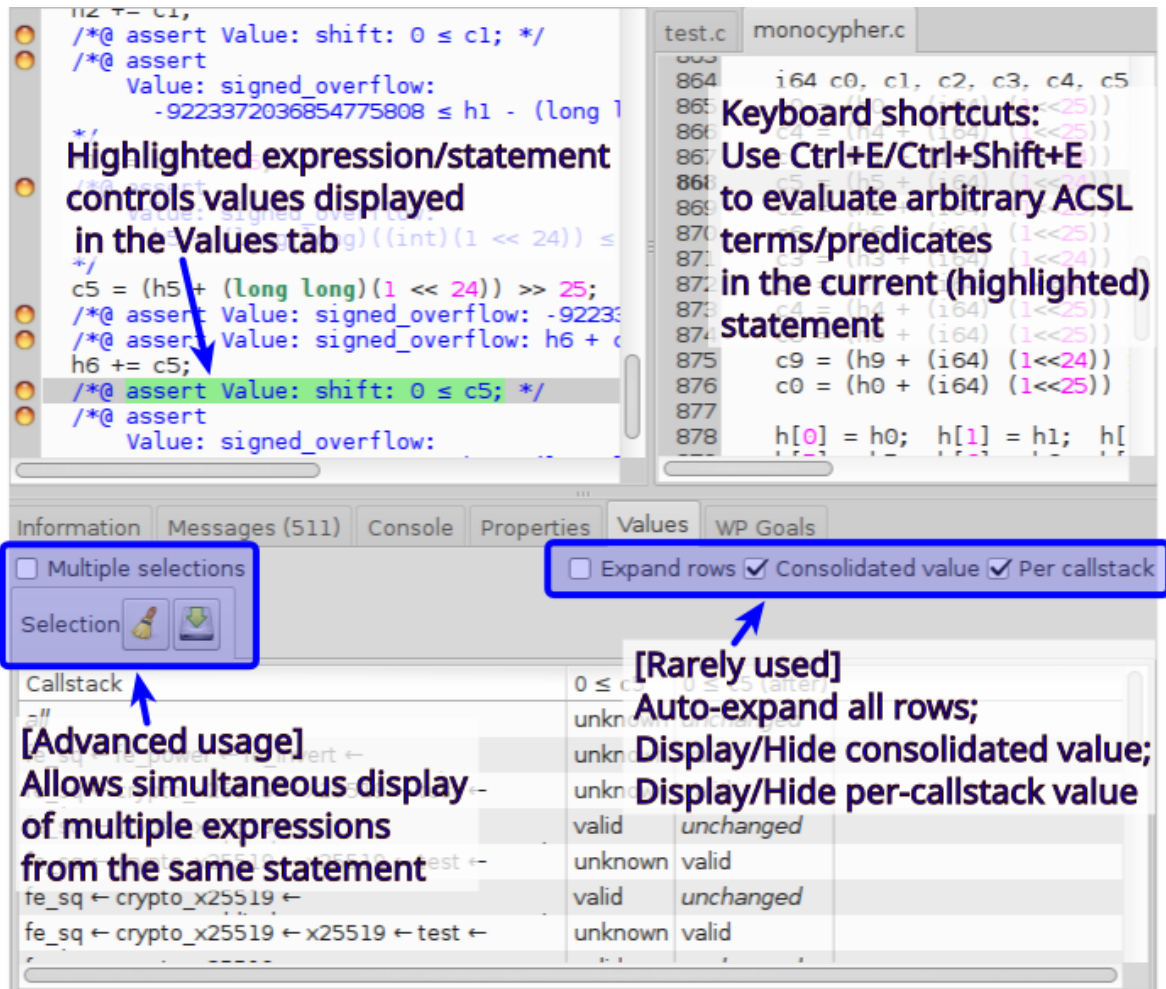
h2 += c1;
/*@ assert Value: shift: 0 ≤ c1; */
/*@ assert
Value: signed_overflow:
-9223372036854775808 ≤ h1 - (long l
*/

Highlighted expression/statement controls values displayed in the Values tab

/*@ assert
Value: signed_overflow:
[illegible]ng)((int)(1 << 24)) ≤
*/
c5 = (h5 + (long long)(1 << 24)) >> 25;
/*@ assert Value: signed_overflow: -92233
/*@ assert Value: signed_overflow: h6 + c
h6 += c5;
/*@ assert Value: shift: 0 ≤ c5; */
/*@ assert
Value: signed_overflow:

test.c | monocypher.c

864 i64 c0, c1, c2, c3, c4, c5
865
866
867
868
869
870
871
872
873
874
875 c9 = (h9 + (i64) (1<<24))
876 c0 = (h0 + (i64) (1<<25))
877
878 h[0] = h0; h[1] = h1; h[

Keyboard shortcuts:
Use Ctrl+E/Ctrl+Shift+E to evaluate arbitrary ACSL terms/predicates in the current (highlighted) statement

Information | Messages (511) | Console | Properties | Values | WP Goals

Multiple selections
Selection

Expand rows ✓ Consolidated value ✓ Per callstack

[Rarely used]
Auto-expand all rows;
Display/Hide consolidated value;
Display/Hide per-callstack value

| Callstack | 0 ≤ c5 | 0 ≤ c5 (after) |
|---|---|---|
| all | unknown | unchanged |
| fe_sq ← fe_power ← fe_invert ← | unknown | |
| | unknown | |
| | valid | unchanged |
| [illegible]crypto_x25519 ← x25519 ← test ← | unknown | valid |
| fe_sq ← crypto_x25519 ← | valid | unchanged |
| fe_sq ← crypto_x25519 ← x25519 ← test ← | unknown | valid |

[Advanced usage]
Allows simultaneous display of multiple expressions from the same statement